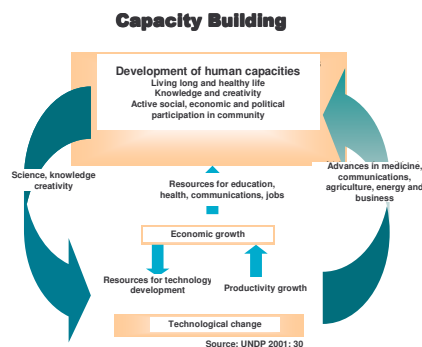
Capacity Building

Development of human capacities
Living long and healthy life
Knowledge and creativity
Active social, economic and political participation in community

Science, knowledge creativity

Advances in medicine, communications, agriculture, energy and business

Resources for education, health, communications, jobs

Economic growth

Resources for technology development

Productivity growth

Technological change

Source: UNDP 2001: 30